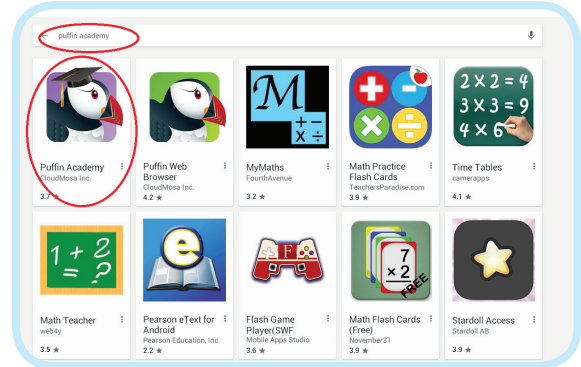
puffin academy

$M$ $+-$ $\times\div$

Puffin Academy
CloudMosa Inc.
3.7 ★

Puffin Web Browser
CloudMosa Inc.
4.2 ★

MyMaths
FourthAvenue
3.2 ★

Math Practice Flash Cards
TeachersParadise.com
3.9 ★

$2\times2=4$
$3\times3=9$
$4\times6$

Time Tables
camerapps
4.1 ★

$1+2$
$=?$

Math Teacher
web4y
3.5 ★

e

Pearson eText for Android
Pearson Education, Inc.
2.2 ★

F

Flash Game Player(SWF
Mobile Apps Studio
3.6 ★

7
× 2
FREE

Math Flash Cards (Free)
November31
3.9 ★

Stardoll Access
Stardoll AB
3.9 ★